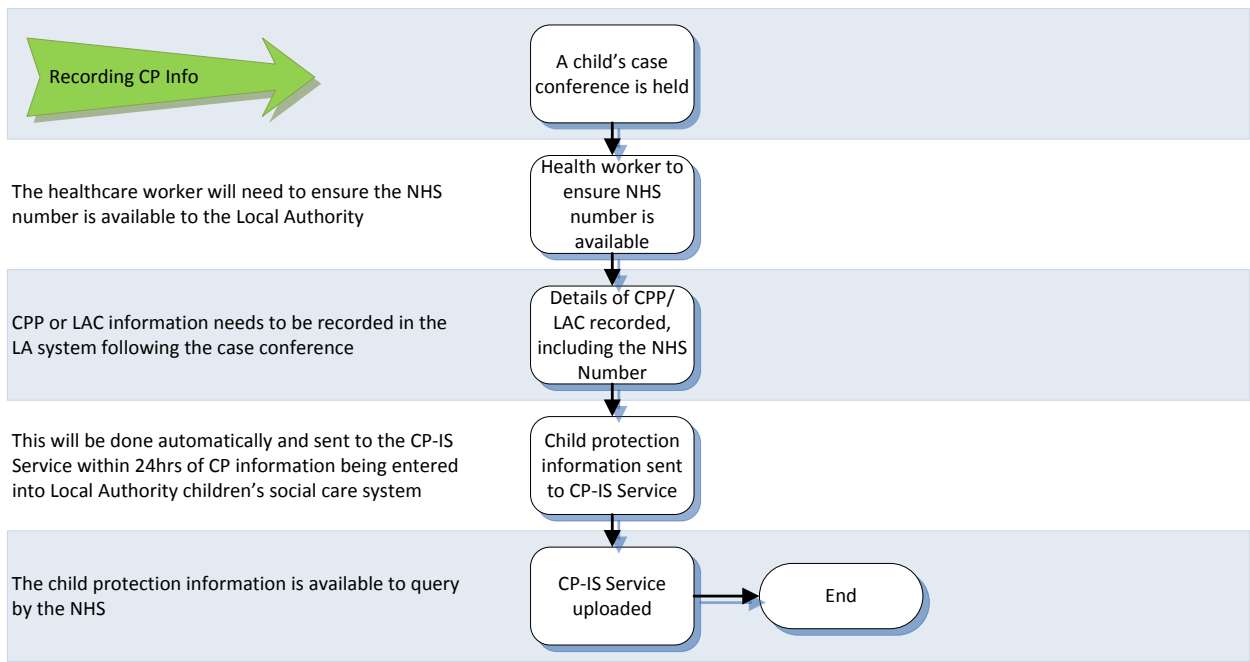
Recording CP Info

A child's case conference is held

The healthcare worker will need to ensure the NHS number is available to the Local Authority

Health worker to ensure NHS number is available

CPP or LAC information needs to be recorded in the LA system following the case conference

Details of CPP/ LAC recorded, including the NHS Number

This will be done automatically and sent to the CP-IS Service within 24hrs of CP information being entered into Local Authority children's social care system

Child protection information sent to CP-IS Service

The child protection information is available to query by the NHS

CP-IS Service uploaded

End